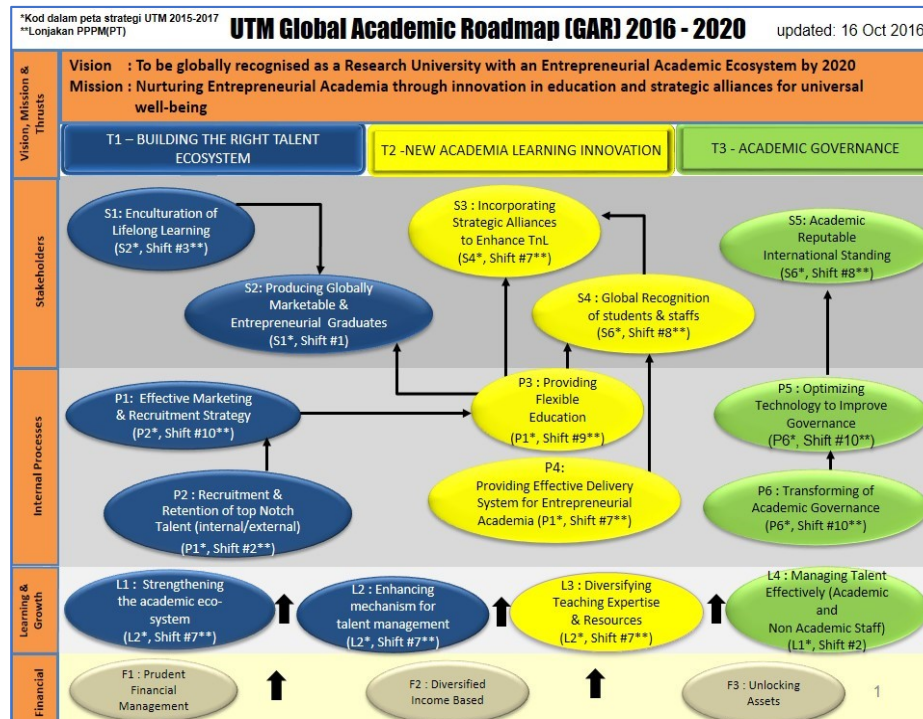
*Kod dalam peta strategi UTM 2015-2017
**Lonjakan PPPM(PT)

UTM Global Academic Roadmap (GAR) 2016 - 2020

updated: 16 Oct 2016

Vision, Mission & Thrusts

Vision : To be globally recognised as a Research University with an Entrepreneurial Academic Ecosystem by 2020
Mission : Nurturing Entrepreneurial Academia through innovation in education and strategic alliances for universal well-being

T1 – BUILDING THE RIGHT TALENT ECOSYSTEM

T2 -NEW ACADEMIA LEARNING INNOVATION

T3 - ACADEMIC GOVERNANCE

Stakeholders

S1: Enculturation of Lifelong Learning (S2*, Shift #3**)

S2: Producing Globally Marketable & Entrepreneurial Graduates (S1*, Shift #1)

S3 : Incorporating Strategic Alliances to Enhance TnL (S4*, Shift #7**)

S4 : Global Recognition of students & staffs (S6*, Shift #8**)

S5: Academic Reputable International Standing (S6*, Shift #8**)

Internal Processes

P1: Effective Marketing & Recruitment Strategy (P2*, Shift #10**)

P2 : Recruitment & Retention of top Notch Talent (internal/external) (P1*, Shift #2**)

P3 : Providing Flexible Education (P1*, Shift #9**)

P4: Providing Effective Delivery System for Entrepreneurial Academia (P1*, Shift #7**)

P5 : Optimizing Technology to Improve Governance (P6*, Shift #10**)

P6 : Transforming of Academic Governance (P6*, Shift #10**)

Learning & Growth

L1 : Strengthening the academic eco-system (L2*, Shift #7**)

L2 : Enhancing mechanism for talent management (L2*, Shift #7**)

L3 : Diversifying Teaching Expertise & Resources (L2*, Shift #7**)

L4 : Managing Talent Effectively (Academic and Non Academic Staff) (L1*, Shift #2)

Financial

F1 : Prudent Financial Management

F2 : Diversified Income Based

F3 : Unlocking Assets

1